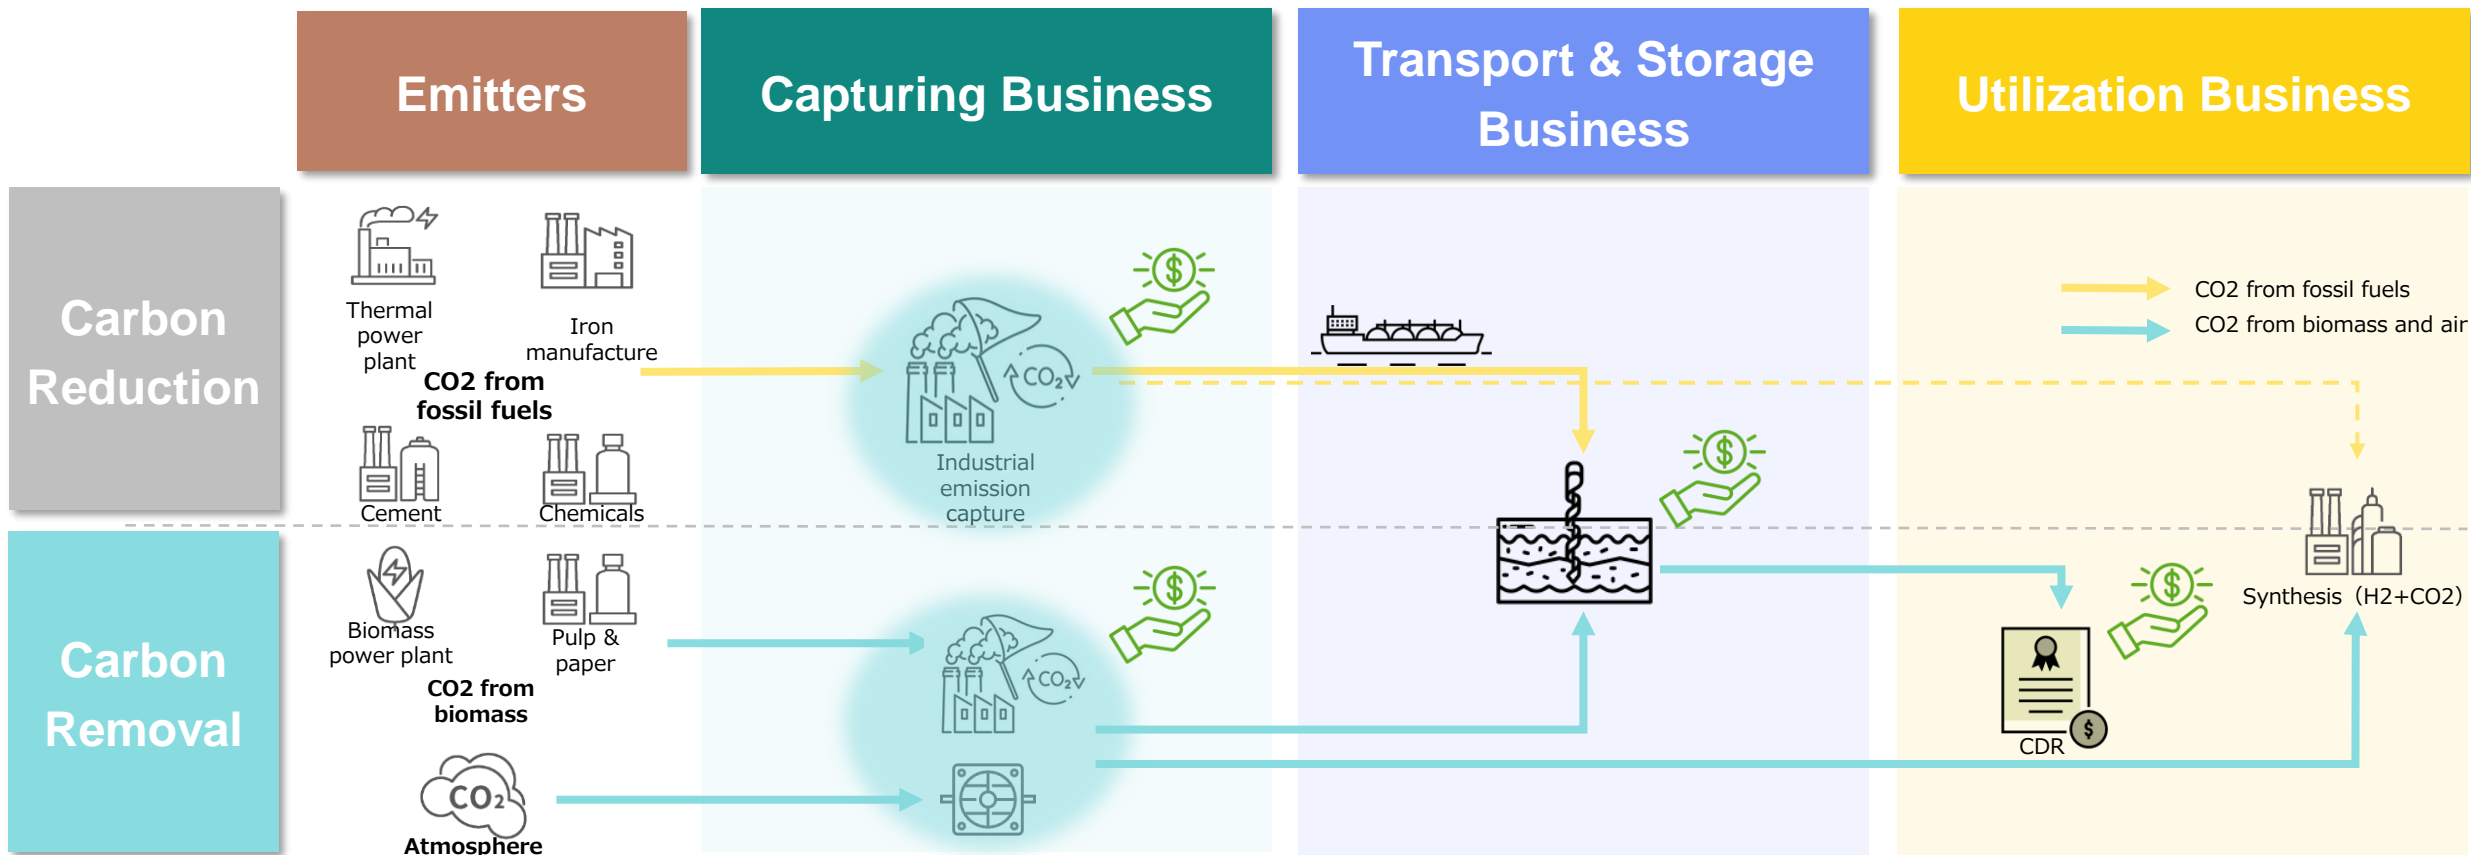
Emitters

Capturing Business

Transport & Storage Business

Utilization Business

Carbon Reduction

Thermal power plant

Iron manufacture

CO2 from fossil fuels

Cement

Chemicals

$CO_2$

Industrial emission capture

CO2 from fossil fuels

CO2 from biomass and air

Carbon Removal

Biomass power plant

Pulp & paper

CO2 from biomass

$CO_2$

$CO_2$

Atmosphere

CDR

Synthesis（H2+CO2)